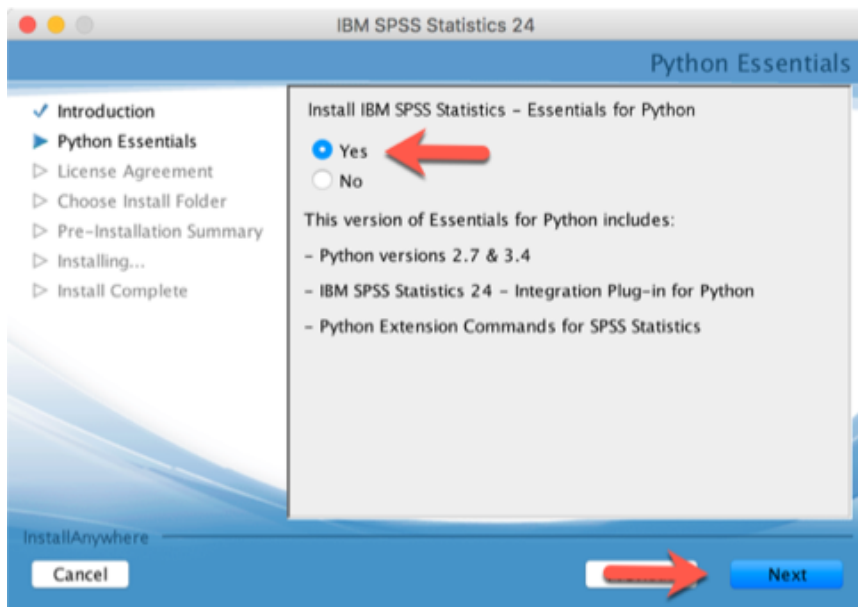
IBM SPSS Statistics 24

Python Essentials

Introduction
Python Essentials
License Agreement
Choose Install Folder
Pre-Installation Summary
Installing...
Install Complete

Install IBM SPSS Statistics - Essentials for Python

Yes
No

This version of Essentials for Python includes:

- Python versions 2.7 & 3.4

- IBM SPSS Statistics 24 - Integration Plug-in for Python

- Python Extension Commands for SPSS Statistics

InstallAnywhere

Cancel

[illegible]

Next